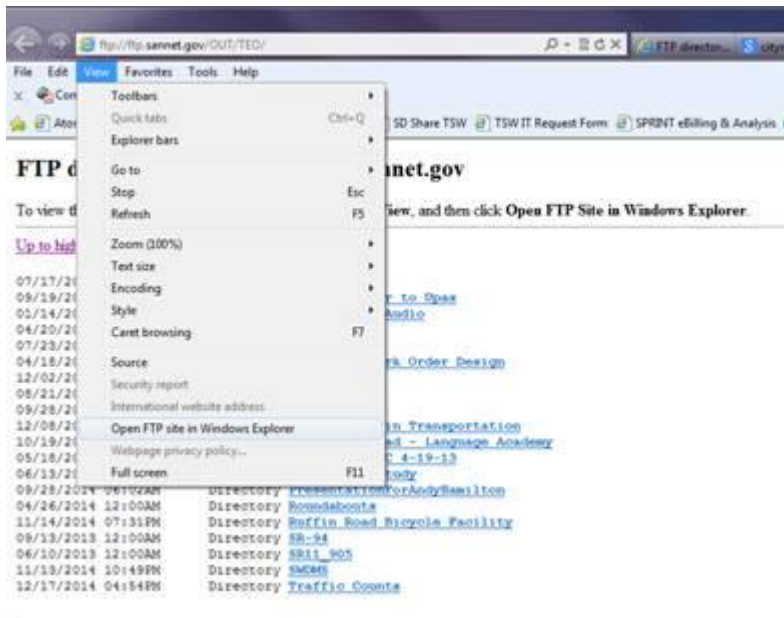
ftp://ftp.sannet.gov/OUT/TEO/

FTP director... | cityr

File Edit View Favorites Tools Help

Con

Aton

SD Share TSW | TSW IT Request Form | SPRINT eBilling & Analysis

Toolbars
Quick tabs Ctrl+Q
Explorer bars
Go to
Stop Esc
Refresh F5
Zoom (100%)
Text size
Encoding
Style
Caret browsing F7
Source
Security report
International website address
Open FTP site in Windows Explorer
Webpage privacy policy...
Full screen F11

FTP d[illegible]nnet.gov

To view t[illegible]View, and then click **Open FTP Site in Windows Explorer**.

Up to high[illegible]

07/17/2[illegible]
09/19/2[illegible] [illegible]r to Spas
01/14/2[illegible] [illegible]Audio
04/20/2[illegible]
07/23/2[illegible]
04/18/2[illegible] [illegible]rk Order Design
12/02/2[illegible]
08/21/2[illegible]
09/28/2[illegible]
12/08/2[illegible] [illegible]n Transportation
10/19/2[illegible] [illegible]ad - Language Academy
05/18/2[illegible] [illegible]C 4-19-13
06/13/2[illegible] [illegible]rody
09/28/2014 06:02AM Directory PresentationForAndyHamilton
04/26/2014 12:00AM Directory Roundabouts
11/14/2014 07:31PM Directory Ruffin Road Bicycle Facility
09/13/2013 12:00AM Directory SR-94
06/10/2013 12:00AM Directory SR11_905
11/13/2014 10:49PM Directory SWDMS
12/17/2014 04:54PM Directory Traffic Counts